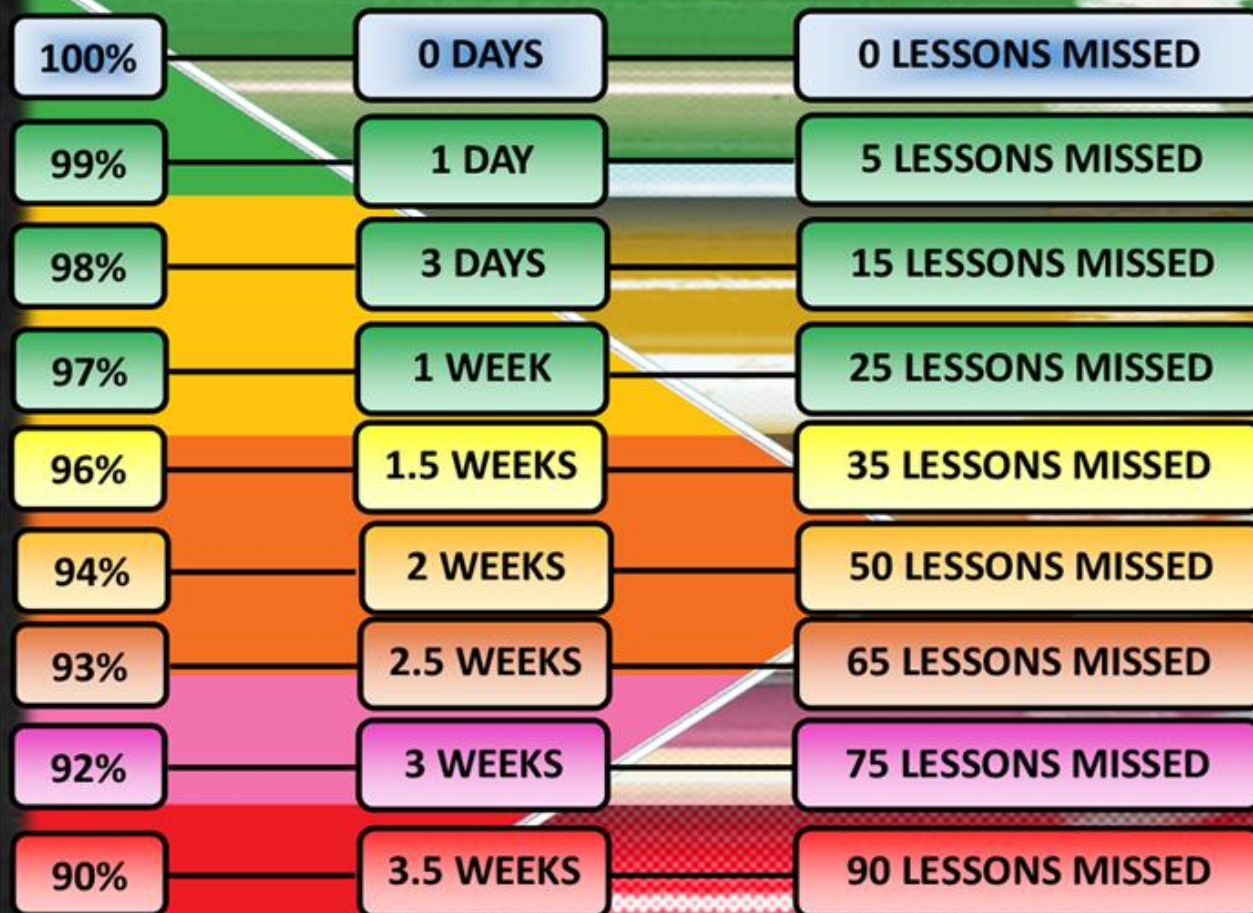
100% 0 DAYS 0 LESSONS MISSED

99% 1 DAY 5 LESSONS MISSED

98% 3 DAYS 15 LESSONS MISSED

97% 1 WEEK 25 LESSONS MISSED

96% 1.5 WEEKS 35 LESSONS MISSED

94% 2 WEEKS 50 LESSONS MISSED

93% 2.5 WEEKS 65 LESSONS MISSED

92% 3 WEEKS 75 LESSONS MISSED

90% 3.5 WEEKS 90 LESSONS MISSED